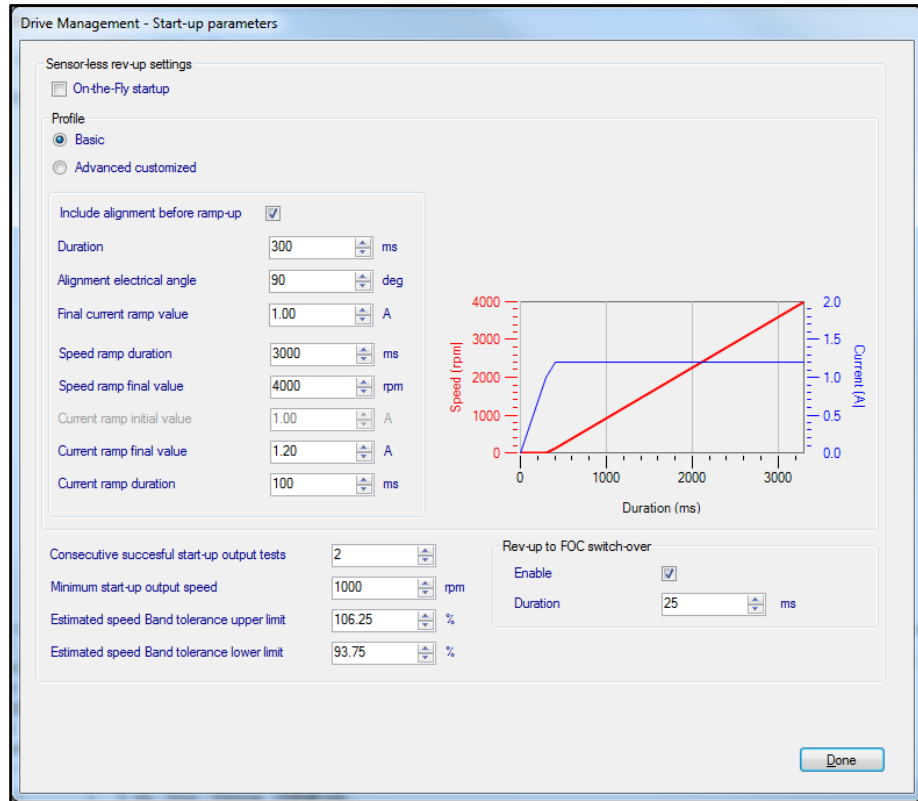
Drive Management - Start-up parameters

Sensor-less rev-up settings

On-the-Fly startup

Profile

Basic

Advanced customized

Include alignment before ramp-up

Duration 300 ms

Alignment electrical angle 90 deg

Final current ramp value 1.00 A

Speed ramp duration 3000 ms

Speed ramp final value 4000 rpm

Current ramp initial value 1.00 A

Current ramp final value 1.20 A

Current ramp duration 100 ms

4000
3000
2000
1000
0
Speed [rpm]
0 1000 2000 3000
Duration (ms)
2.0
1.5
1.0
0.5
0.0
Current [A]

Consecutive succesful start-up output tests 2

Minimum start-up output speed 1000 rpm

Estimated speed Band tolerance upper limit 106.25 %

Estimated speed Band tolerance lower limit 93.75 %

Rev-up to FOC switch-over

Enable

Duration 25 ms

Done